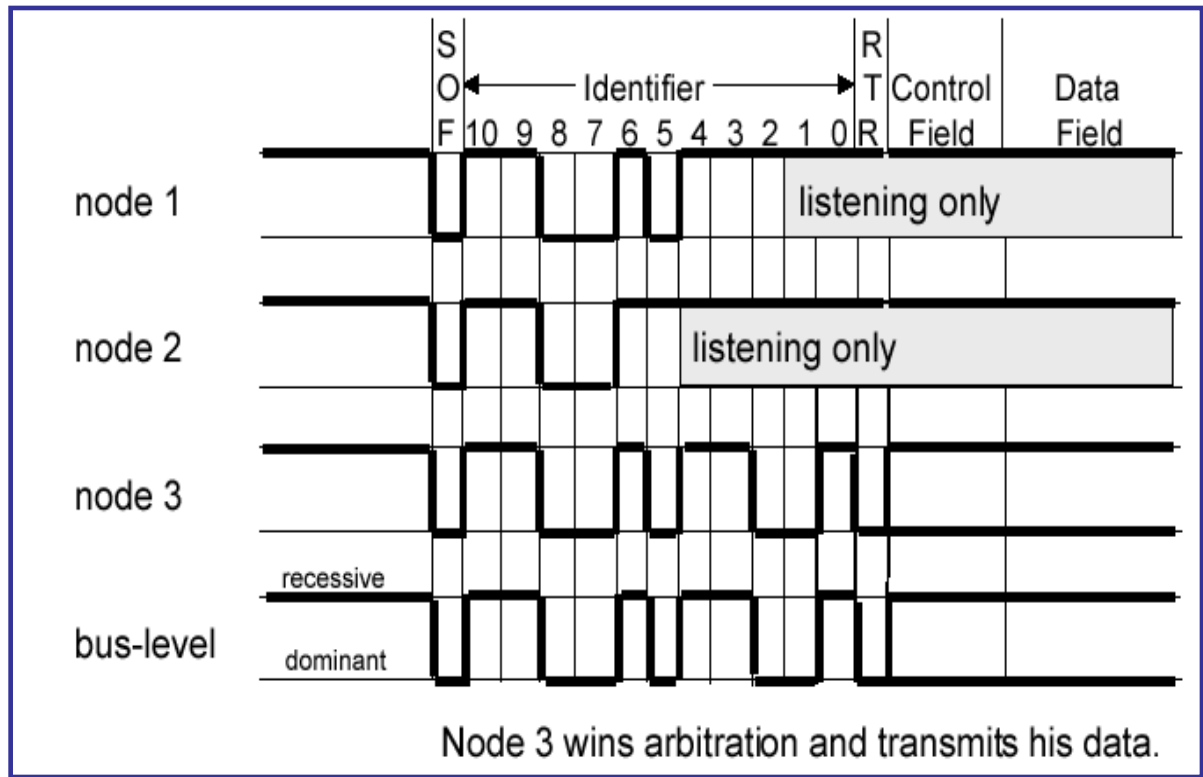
S
O
F

Identifier

10 9 8 7 6 5 4 3 2 1 0

R
T
R

Control Field

Data Field

node 1

listening only

node 2

listening only

node 3

recessive

bus-level

dominant

Node 3 wins arbitration and transmits his data.